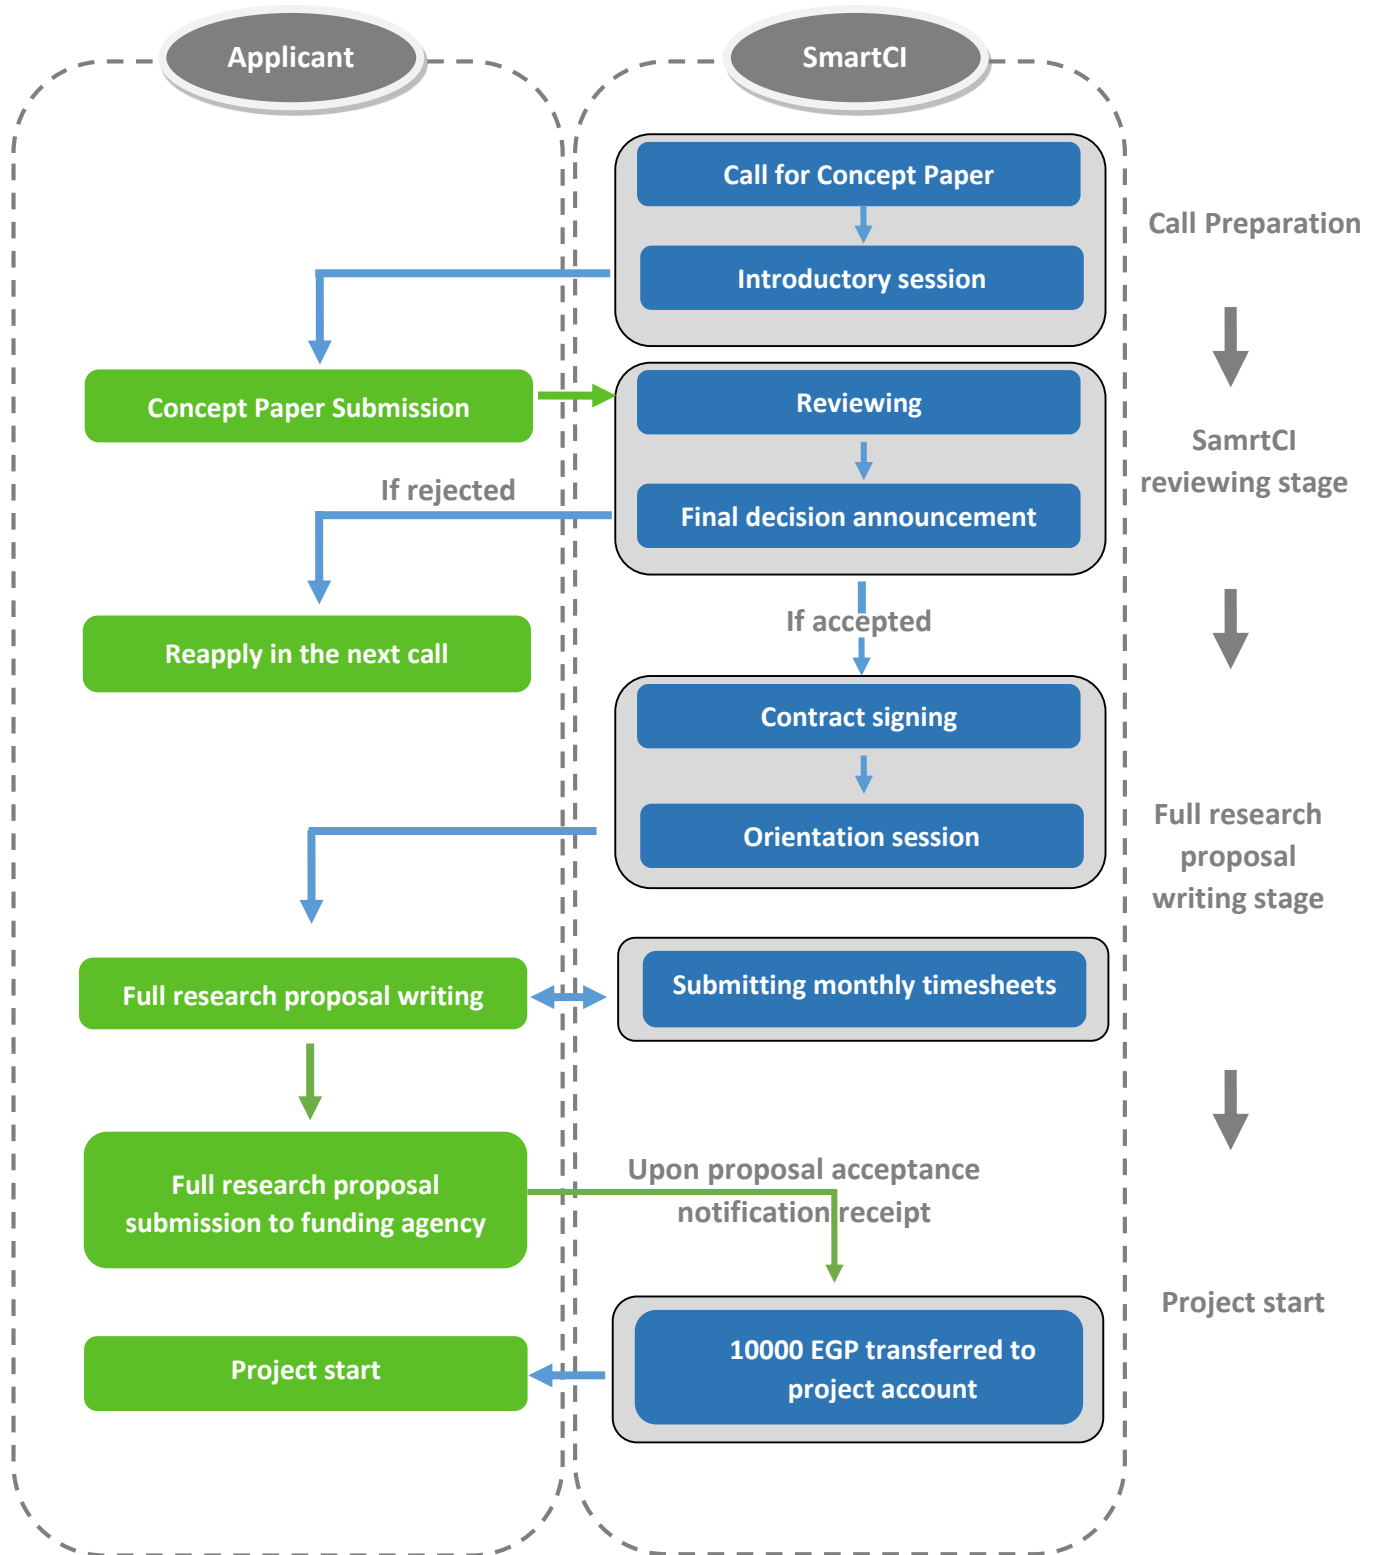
Applicant

SmartCI

Call for Concept Paper

Introductory session

Call Preparation

Concept Paper Submission

Reviewing

SamrtCI reviewing stage

If rejected

Final decision announcement

Reapply in the next call

If accepted

Contract signing

Orientation session

Full research proposal writing stage

Full research proposal writing

Submitting monthly timesheets

Full research proposal submission to funding agency

Upon proposal acceptance notification receipt

Project start

Project start

10000 EGP transferred to project account